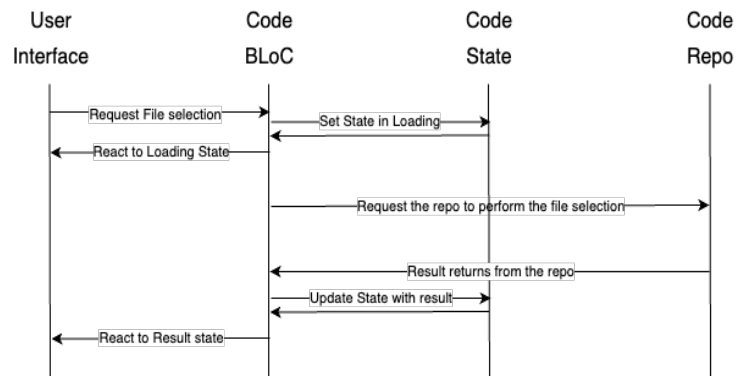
User Interface

Code BLoC

Code State

Code Repo

Request File selection

Set State in Loading

React to Loading State

Request the repo to perform the file selection

Result returns from the repo

Update State with result

React to Result state